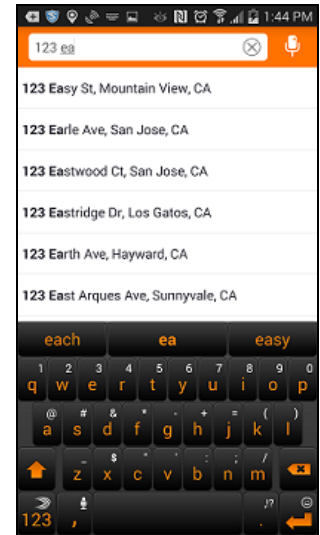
1:44 PM

123 ea

123 Easy St, Mountain View, CA

123 Earle Ave, San Jose, CA

123 Eastwood Ct, San Jose, CA

123 Eastridge Dr, Los Gatos, CA

123 Earth Ave, Hayward, CA

123 East Arques Ave, Sunnyvale, CA

each ea easy

1 q 2 w 3 e 4 r 5 t 6 y 7 u 8 i 9 o 0 p

@ a # s & d * f - g + h = j ( k ) l

_ z $ x " c ' v : b ; n / m

123 , !? .